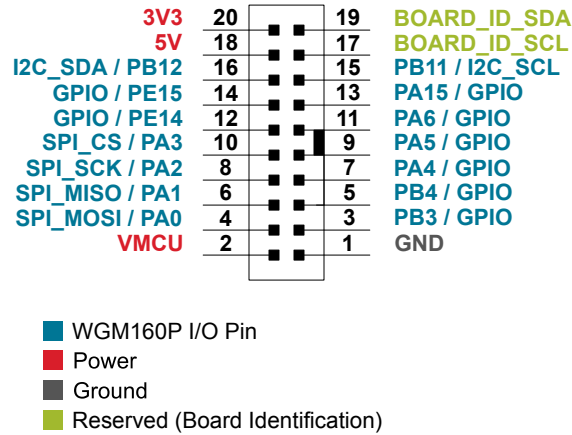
3V3 20 19 BOARD_ID_SDA
5V 18 17 BOARD_ID_SCL
I2C_SDA / PB12 16 15 PB11 / I2C_SCL
GPIO / PE15 14 13 PA15 / GPIO
GPIO / PE14 12 11 PA6 / GPIO
SPI_CS / PA3 10 9 PA5 / GPIO
SPI_SCK / PA2 8 7 PA4 / GPIO
SPI_MISO / PA1 6 5 PB4 / GPIO
SPI_MOSI / PA0 4 3 PB3 / GPIO
VMCU 2 1 GND

WGM160P I/O Pin
Power
Ground
Reserved (Board Identification)